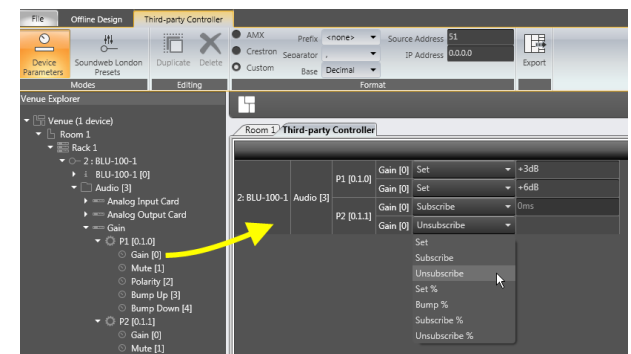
File | Offline Design | Third-party Controller

Device Parameters | Soundweb London Presets
Modes

Duplicate | Delete
Editing

AMX
Crestron
Custom

Prefix <none>
Separator .
Base Decimal

Source Address 51
IP Address 0.0.0.0

Format

Export

Venue Explorer

Venue (1 device)
Room 1
Rack 1
2 : BLU-100-1
BLU-100-1 [0]
Audio [3]
Analog Input Card
Analog Output Card
Gain
P1 [0.1.0]
Gain [0]
Mute [1]
Polarity [2]
Bump Up [3]
Bump Down [4]
P2 [0.1.1]
Gain [0]
Mute [1]

Room 1 | Third-party Controller

| | | | | | |
|---|---|---|---|---|---|
| 2: BLU-100-1 | Audio [3] | P1 [0.1.0] | Gain [0] | Set | +3dB |
| | | | Gain [0] | Set | +6dB |
| | | P2 [0.1.1] | Gain [0] | Subscribe | 0ms |
| | | | Gain [0] | Unsubscribe | |

Set
Subscribe
Unsubscribe
Set %
Bump %
Subscribe %
Unsubscribe %